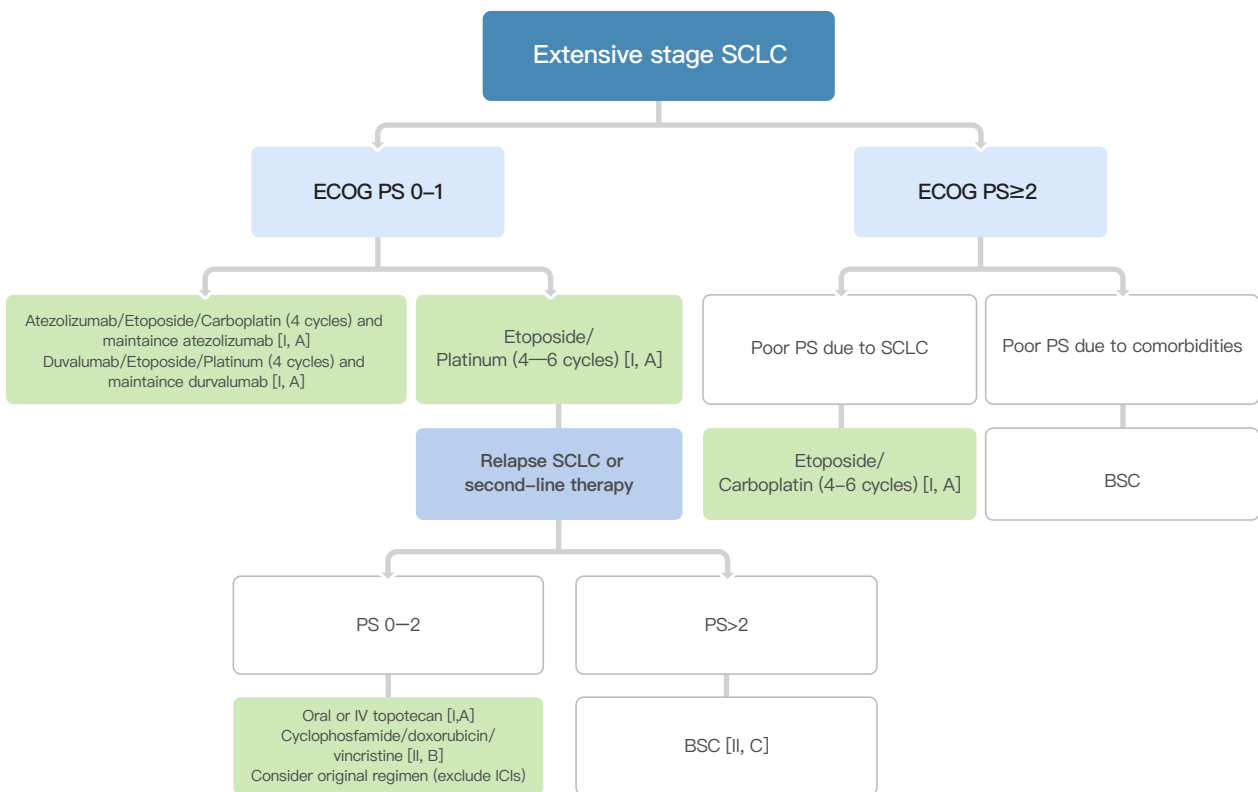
Extensive stage SCLC

ECOG PS 0–1

ECOG PS≥2

Atezolizumab/Etoposide/Carboplatin (4 cycles) and maintaince atezolizumab [I, A]
Duvalumab/Etoposide/Platinum (4 cycles) and maintaince durvalumab [I, A]

Etoposide/
Platinum (4—6 cycles) [I, A]

Poor PS due to SCLC

Poor PS due to comorbidities

Relapse SCLC or second–line therapy

Etoposide/
Carboplatin (4–6 cycles) [I, A]

BSC

PS 0—2

PS>2

Oral or IV topotecan [I,A]
Cyclophosfamide/doxorubicin/
vincristine [II, B]
Consider original regimen (exclude ICIs)

BSC [II, C]